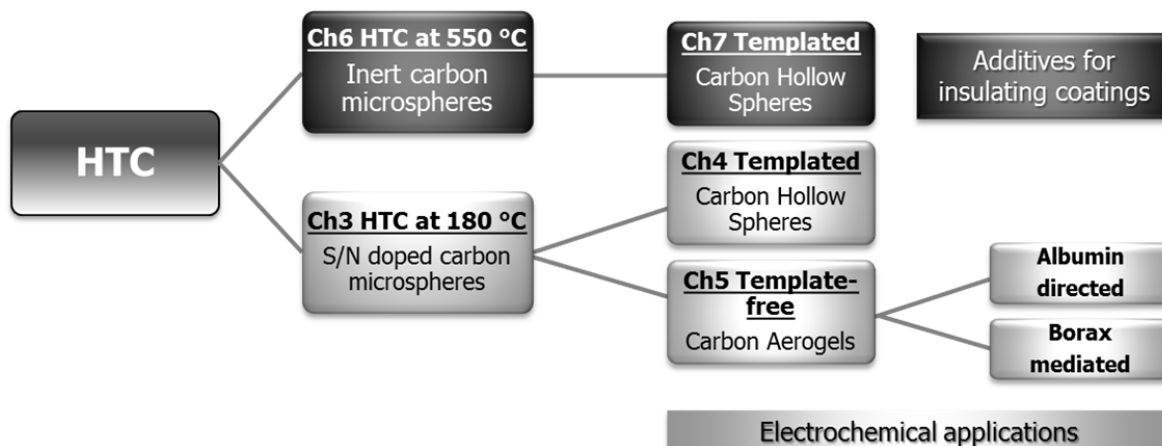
HTC

Ch6 HTC at 550 °C
Inert carbon microspheres

Ch7 Templated
Carbon Hollow Spheres

Additives for insulating coatings

Ch3 HTC at 180 °C
S/N doped carbon microspheres

Ch4 Templated
Carbon Hollow Spheres

Ch5 Template-free
Carbon Aerogels

Albumin directed

Borax mediated

Electrochemical applications